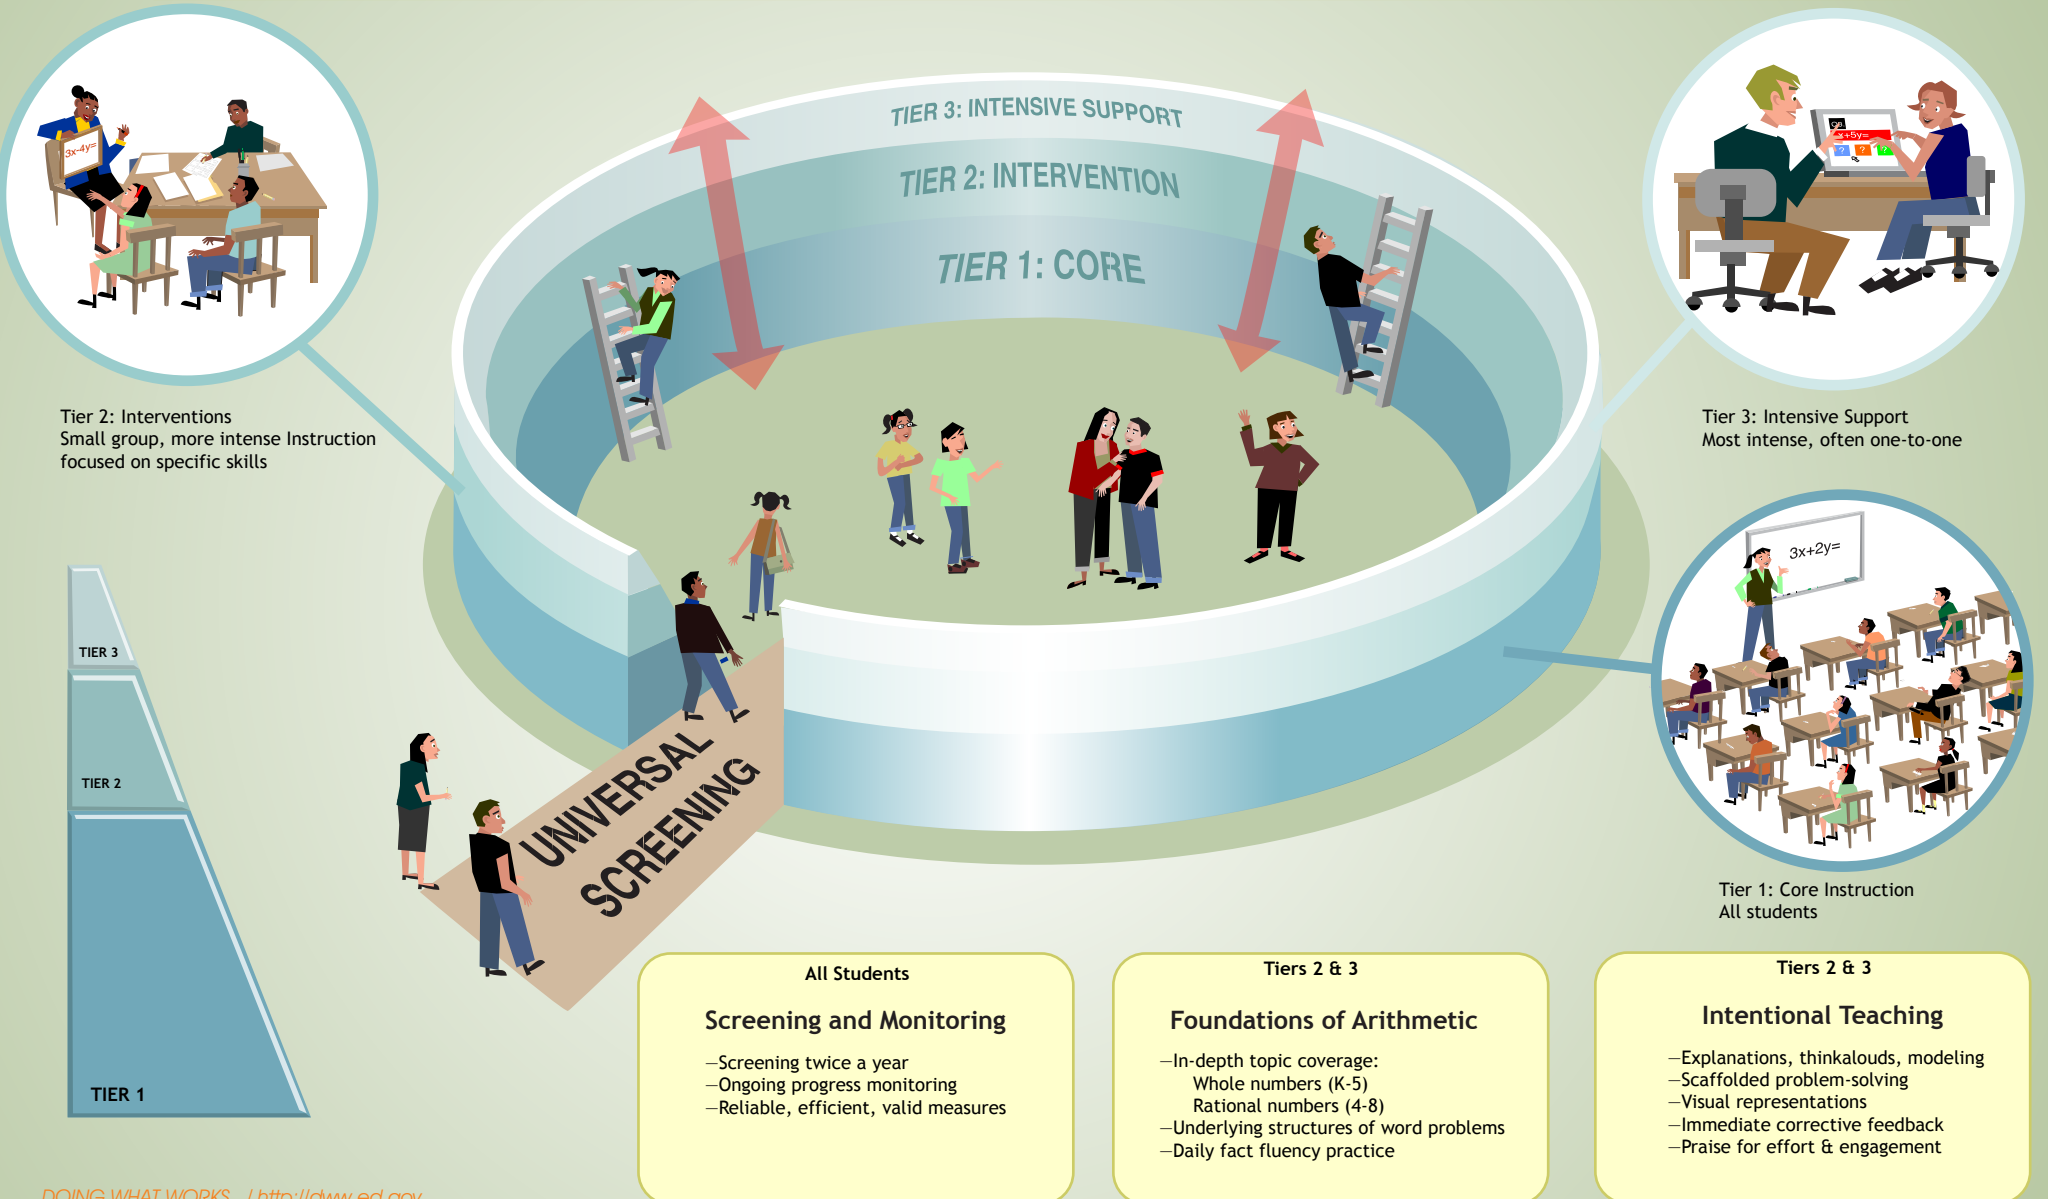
TIER 3: INTENSIVE SUPPORT

TIER 2: INTERVENTION

TIER 1: CORE

$3x-4y=$

$x+5y=$

Tier 2: Interventions
Small group, more intense Instruction focused on specific skills

Tier 3: Intensive Support
Most intense, often one-to-one

$3x+2y=$

TIER 3

TIER 2

TIER 1

UNIVERSAL SCREENING

Tier 1: Core Instruction
All students

All Students

Screening and Monitoring

–Screening twice a year
–Ongoing progress monitoring
–Reliable, efficient, valid measures

Tiers 2 & 3

Foundations of Arithmetic

–In-depth topic coverage:
Whole numbers (K-5)
Rational numbers (4-8)
–Underlying structures of word problems
–Daily fact fluency practice

Tiers 2 & 3

Intentional Teaching

–Explanations, thinkalouds, modeling
–Scaffolded problem-solving
–Visual representations
–Immediate corrective feedback
–Praise for effort & engagement

DOING WHAT WORKS | http://dww.ed.gov